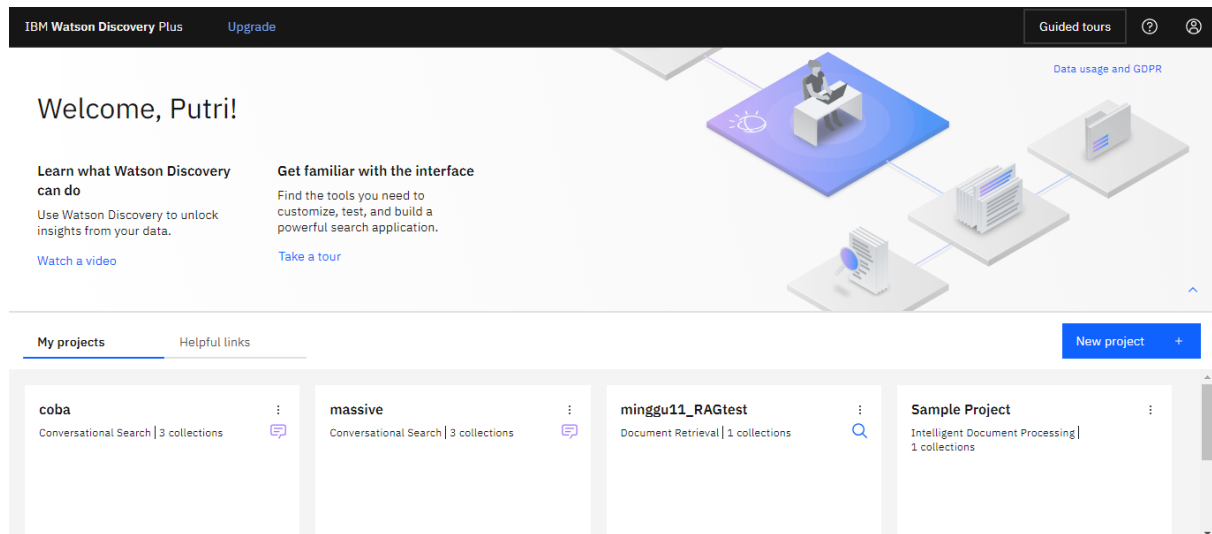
IBM Watson Discovery Plus Upgrade Guided tours

Data usage and GDPR

Welcome, Putri!

Learn what Watson Discovery can do

Use Watson Discovery to unlock insights from your data.

Watch a video

Get familiar with the interface

Find the tools you need to customize, test, and build a powerful search application.

Take a tour

My projects Helpful links

New project +

coba
Conversational Search | 3 collections

massive
Conversational Search | 3 collections

minggu11_RAGtest
Document Retrieval | 1 collections

Sample Project
Intelligent Document Processing | 1 collections